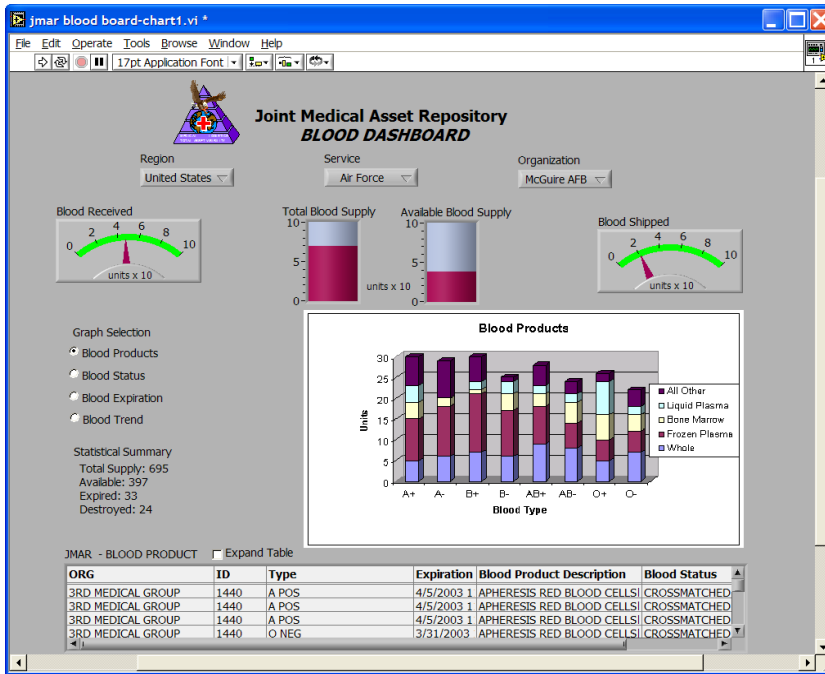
jmar blood board-chart1.vi *

File Edit Operate Tools Browse Window Help

17pt Application Font

Joint Medical Asset Repository
BLOOD DASHBOARD

Region
United States

Service
Air Force

Organization
McGuire AFB

Blood Received
0 2 4 6 8 10
units x 10

Total Blood Supply
10
5
0

Available Blood Supply
10
5
0
units x 10

Blood Shipped
0 2 4 6 8 10
units x 10

Graph Selection
Blood Products
Blood Status
Blood Expiration
Blood Trend

Statistical Summary
Total Supply: 695
Available: 397
Expired: 33
Destroyed: 24

Blood Products
Units
30
25
20
15
10
5
0
A+ A- B+ B- AB+ AB- O+ O-
Blood Type
All Other
Liquid Plasma
Bone Marrow
Frozen Plasma
Whole

JMAR - BLOOD PRODUCT
Expand Table

| ORG | ID | Type | Expiration | Blood Product Description | Blood Status |
|---|---|---|---|---|---|
| 3RD MEDICAL GROUP | 1440 | A POS | 4/5/2003 1 | APHERESIS RED BLOOD CELLS | CROSSMATCHED |
| 3RD MEDICAL GROUP | 1440 | A POS | 4/5/2003 1 | APHERESIS RED BLOOD CELLS | CROSSMATCHED |
| 3RD MEDICAL GROUP | 1440 | A POS | 4/5/2003 1 | APHERESIS RED BLOOD CELLS | CROSSMATCHED |
| 3RD MEDICAL GROUP | 1440 | O NEG | 3/31/2003 | APHERESIS RED BLOOD CELLS | CROSSMATCHED |